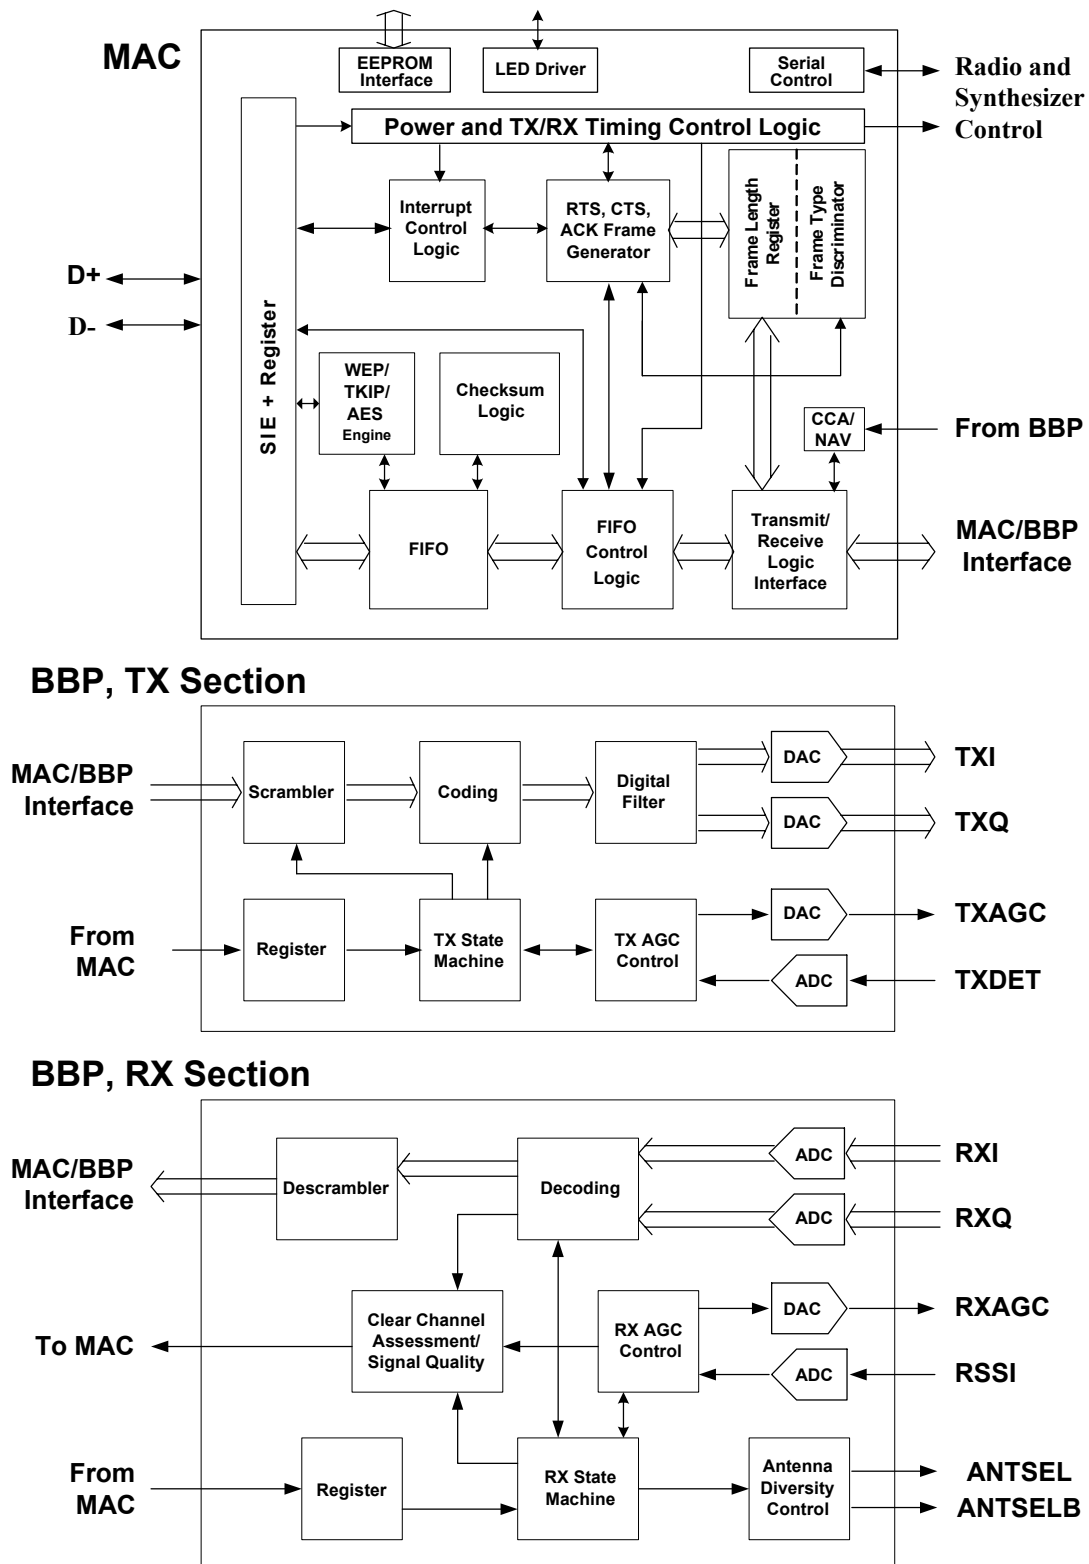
MAC

EEPROM Interface

LED Driver

Serial Control

Radio and Synthesizer Control

Power and TX/RX Timing Control Logic

Interrupt Control Logic

RTS, CTS, ACK Frame Generator

Frame Length Register

Frame Type Discriminator

D+

D-

SIE + Register

WEP/ TKIP/ AES Engine

Checksum Logic

CCA/ NAV

From BBP

FIFO

FIFO Control Logic

Transmit/ Receive Logic Interface

MAC/BBP Interface

BBP, TX Section

MAC/BBP Interface

Scrambler

Coding

Digital Filter

DAC

TXI

DAC

TXQ

From MAC

Register

TX State Machine

TX AGC Control

DAC

TXAGC

ADC

TXDET

BBP, RX Section

MAC/BBP Interface

Descrambler

Decoding

ADC

RXI

ADC

RXQ

Clear Channel Assessment/ Signal Quality

RX AGC Control

DAC

RXAGC

To MAC

ADC

RSSI

From MAC

Register

RX State Machine

Antenna Diversity Control

ANTSEL

ANTSELB